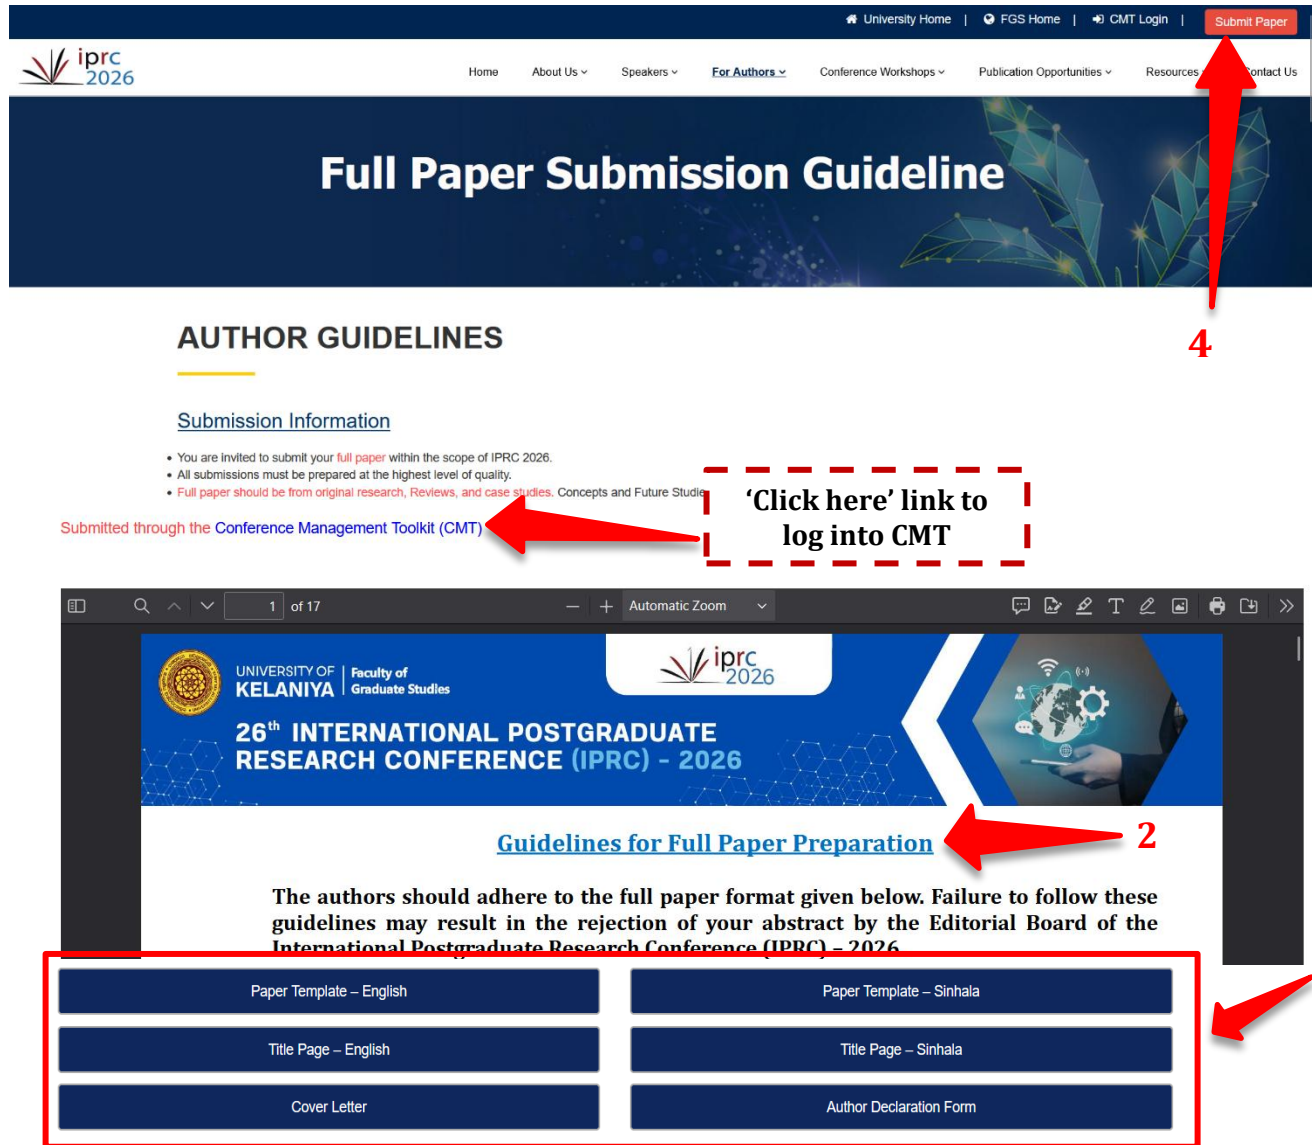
University Home | FGS Home | CMT Login | Submit Paper

iprc 2026

Home About Us Speakers For Authors Conference Workshops Publication Opportunities Resources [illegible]ontact Us

Full Paper Submission Guideline

4

AUTHOR GUIDELINES

Submission Information

- You are invited to submit your full paper within the scope of IPRC 2026.
- All submissions must be prepared at the highest level of quality.
- Full paper should be from original research, Reviews, and case studies. Concepts and Future Studie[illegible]

Submitted through the Conference Management Toolkit (CMT)

'Click here' link to log into CMT

1 of 17 Automatic Zoom

UNIVERSITY OF KELANIYA | Faculty of Graduate Studies

iprc 2026

26$^{th}$ INTERNATIONAL POSTGRADUATE RESEARCH CONFERENCE (IPRC) - 2026

Guidelines for Full Paper Preparation

2

The authors should adhere to the full paper format given below. Failure to follow these guidelines may result in the rejection of your abstract by the Editorial Board of the International Postgraduate Research Conference (IPRC) – 2026

| Paper Template – English | Paper Template – Sinhala |
|---|---|
| Title Page – English | Title Page – Sinhala |
| Cover Letter | Author Declaration Form |